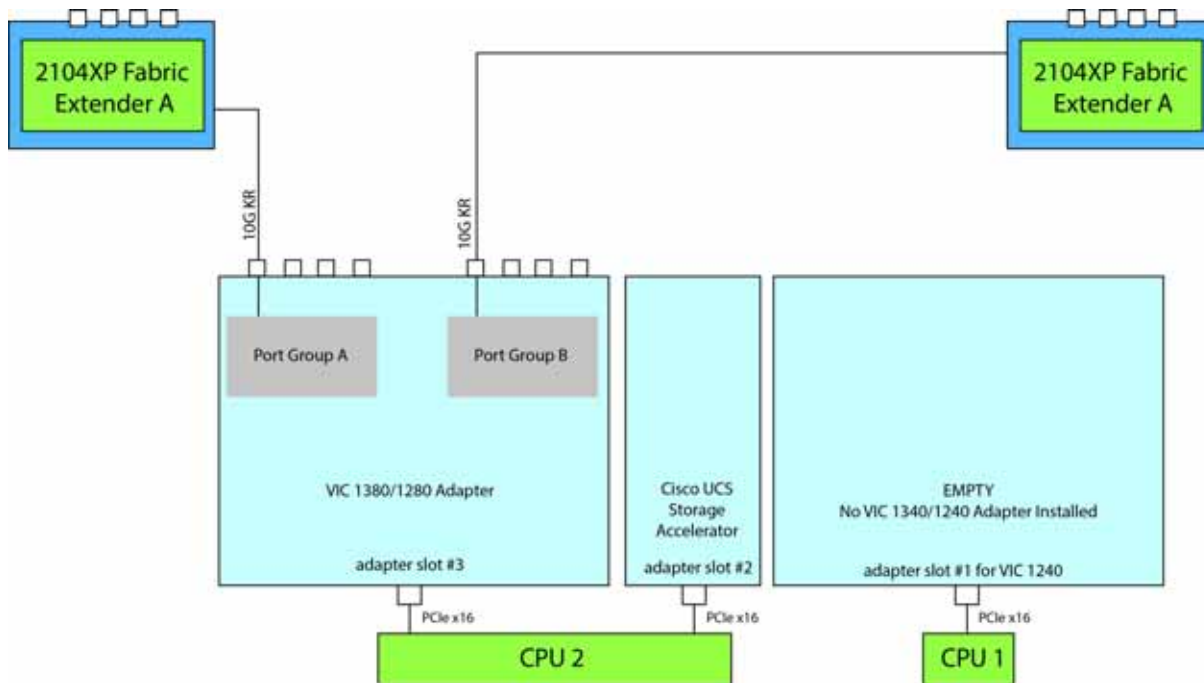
2104XP Fabric Extender A

2104XP Fabric Extender A

10G KR

10G KR

Port Group A

Port Group B

VIC 1380/1280 Adapter

adapter slot #3

Cisco UCS Storage Accelerator

adapter slot #2

EMPTY
No VIC 1340/1240 Adapter Installed

adapter slot #1 for VIC 1240

PCIe x16

PCIe x16

PCIe x16

CPU 2

CPU 1